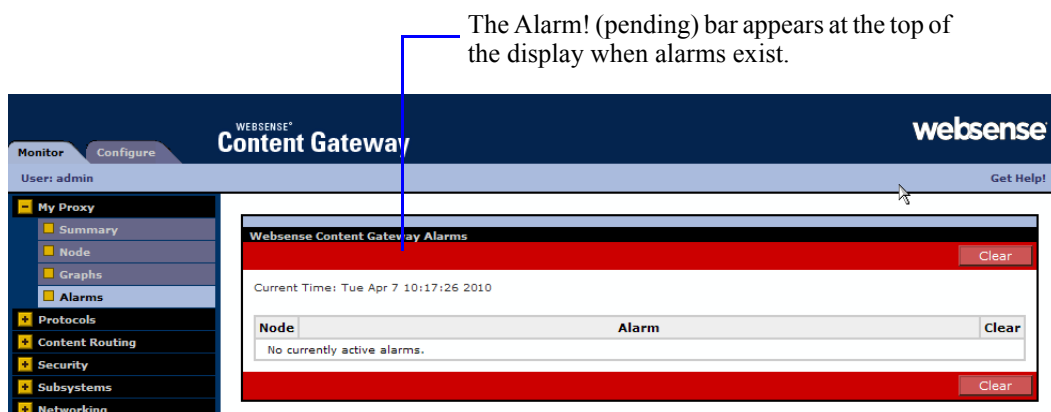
The Alarm! (pending) bar appears at the top of the display when alarms exist.

WEBSENSE®
Content Gateway

websense

Monitor
Configure

User: admin

Get Help!

My Proxy
Summary
Node
Graphs
Alarms
Protocols
Content Routing
Security
Subsystems
Networking

Websense Content Gateway Alarms

Clear

Current Time: Tue Apr 7 10:17:26 2010

| Node | Alarm | Clear |
|---|---|---|
| No currently active alarms. | | |

Clear